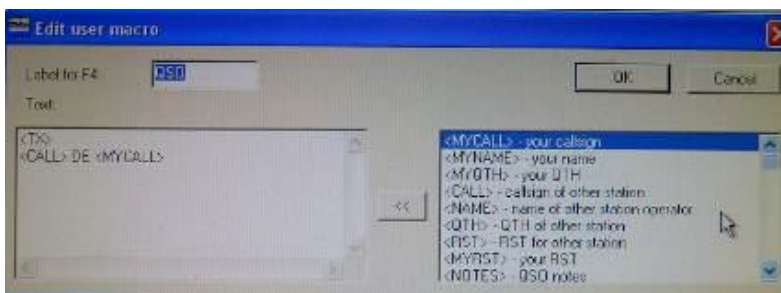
Edit user macro

Label for F4 QSO

Text:

OK

Cancel

<TX>
<CALL> DE <MYCALL>

<<

<MYCALL> - your callsign
<MYNAME> - your name
<MYQTH> - your QTH
<CALL> - callsign of other station
<NAME> - name of other station operator
<QTH> - QTH of other station
<RST> - RST for other station
<MYRST> - your RST
<NOTES> - QSO notes